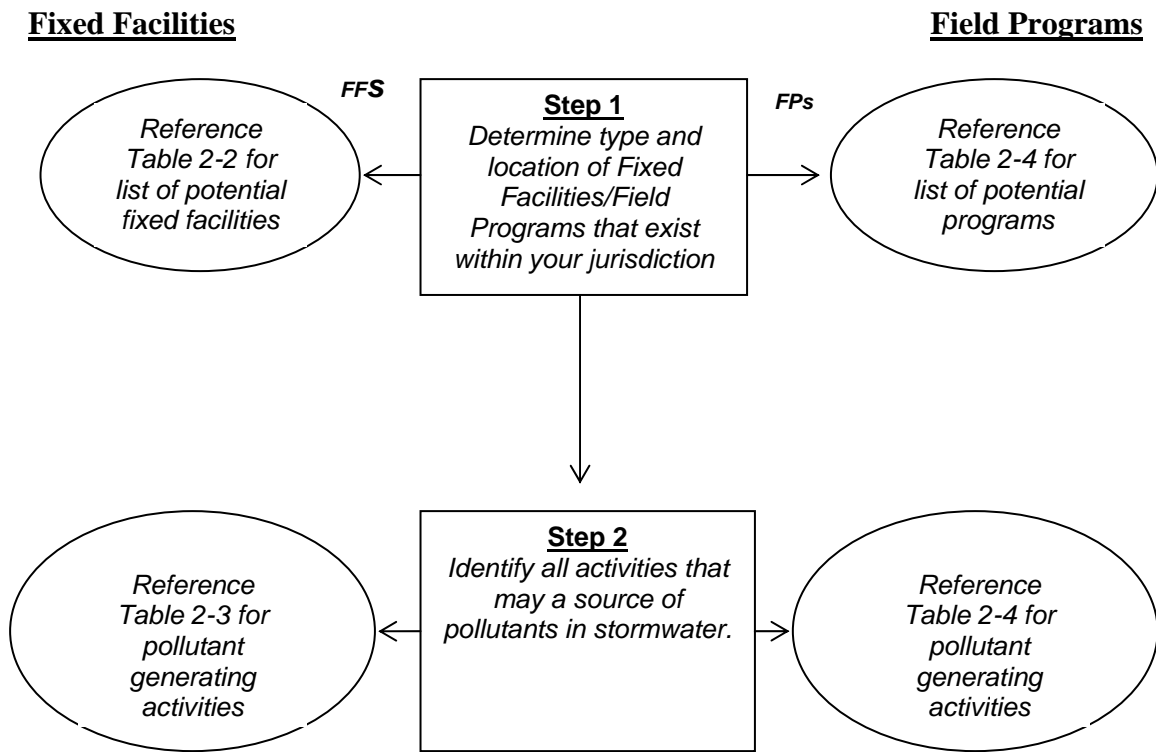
**Fixed Facilities**

**Field Programs**

FFS

Step 1
Determine type and location of Fixed Facilities/Field Programs that exist within your jurisdiction

FPs

Reference Table 2-2 for list of potential fixed facilities

Reference Table 2-4 for list of potential programs

Step 2
Identify all activities that may a source of pollutants in stormwater.

Reference Table 2-3 for pollutant generating activities

Reference Table 2-4 for pollutant generating activities